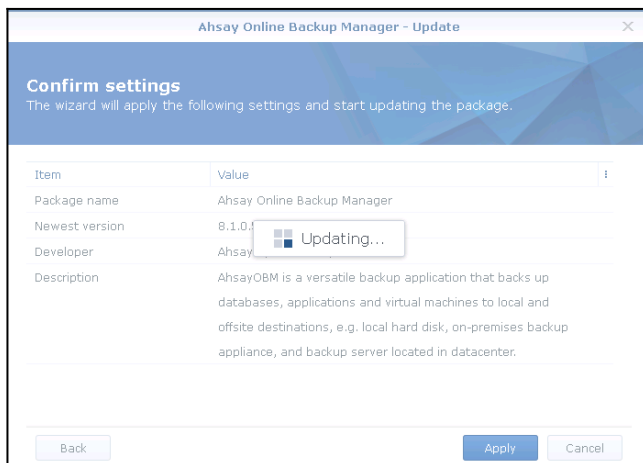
Ahsay Online Backup Manager - Update

Confirm settings
The wizard will apply the following settings and start updating the package.

| Item | Value |
|---|---|
| Package name | Ahsay Online Backup Manager |
| Newest version | 8.1.0.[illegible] |
| Developer | Ahsay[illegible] |
| Description | AhsayOBM is a versatile backup application that backs up databases, applications and virtual machines to local and offsite destinations, e.g. local hard disk, on-premises backup appliance, and backup server located in datacenter. |

Updating...

Back

Apply

Cancel